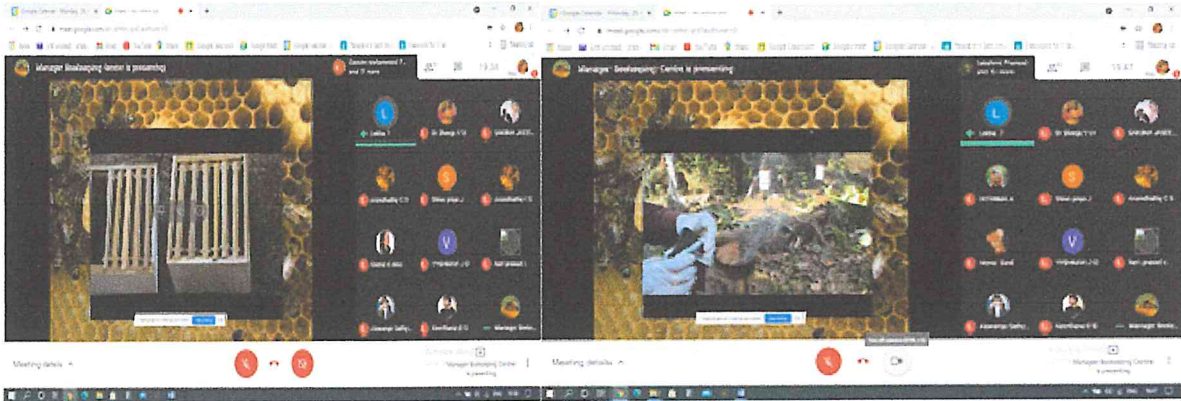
Manager Beekeeping Centre is presenting

Lekha .T

Dr. Binoop

Anandhalley C S

Dhivi priya

Shana

Anil prasad

Aswanap Sathy

Manager Beekeeping Centre is presenting

Meeting details

Manager Beekeeping Centre is presenting

Manager: Beekeeping Centre is presenting

Lekha .T

Anandhalley C S

Dhivi priya

Anil prasad

Aswanap Sathy

Manager Beeke

Meeting details

Manager Beekeeping Centre is presenting

19:47